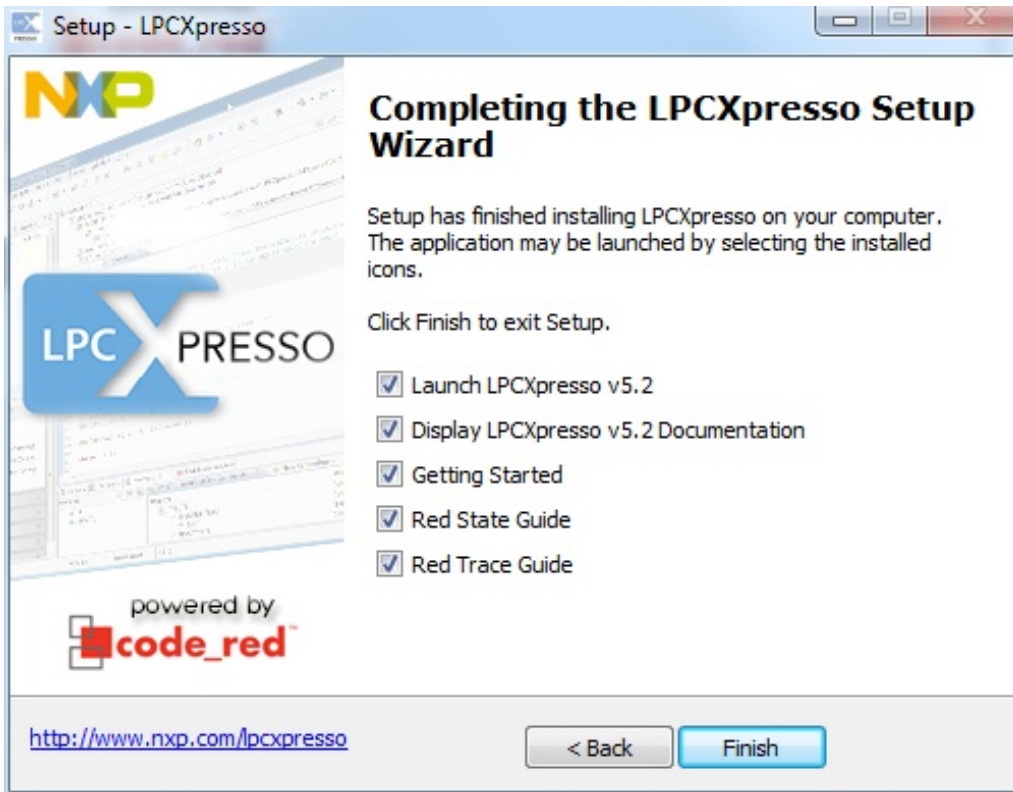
Setup - LPCXpresso

NXP

LPC XPRESSO

powered by
code_red

Completing the LPCXpresso Setup Wizard

Setup has finished installing LPCXpresso on your computer. The application may be launched by selecting the installed icons.

Click Finish to exit Setup.

Launch LPCXpresso v5.2

Display LPCXpresso v5.2 Documentation

Getting Started

Red State Guide

Red Trace Guide

http://www.nxp.com/lpcxpresso

< Back

Finish